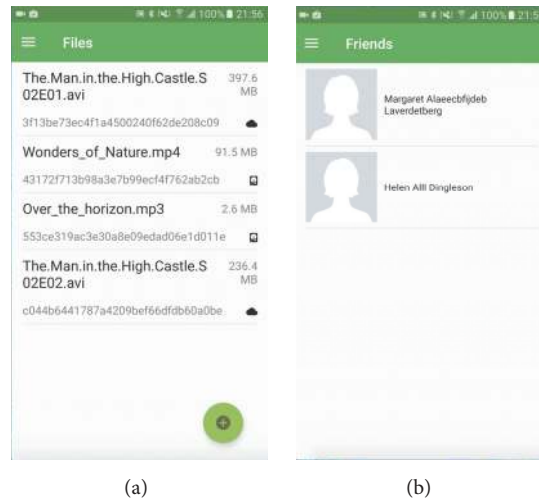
100% 21:56

Files

The.Man.in.the.High.Castle.S02E01.avi 397.6 MB

3f13be73ec4f1a4500240f62de208c09

Wonders_of_Nature.mp4 91.5 MB

43172f713b98a3e7b99ecf4f762ab2cb

Over_the_horizon.mp3 2.6 MB

553ce319ac3e30a8e09edad06e1d011e

The.Man.in.the.High.Castle.S02E02.avi 236.4 MB

c044b6441787a4209bef66dfdb60a0be

(a)

100% 21:5

Friends

Margaret Alaeecbfjdeb Laverdetberg

Helen Alll Dingleson

(b)